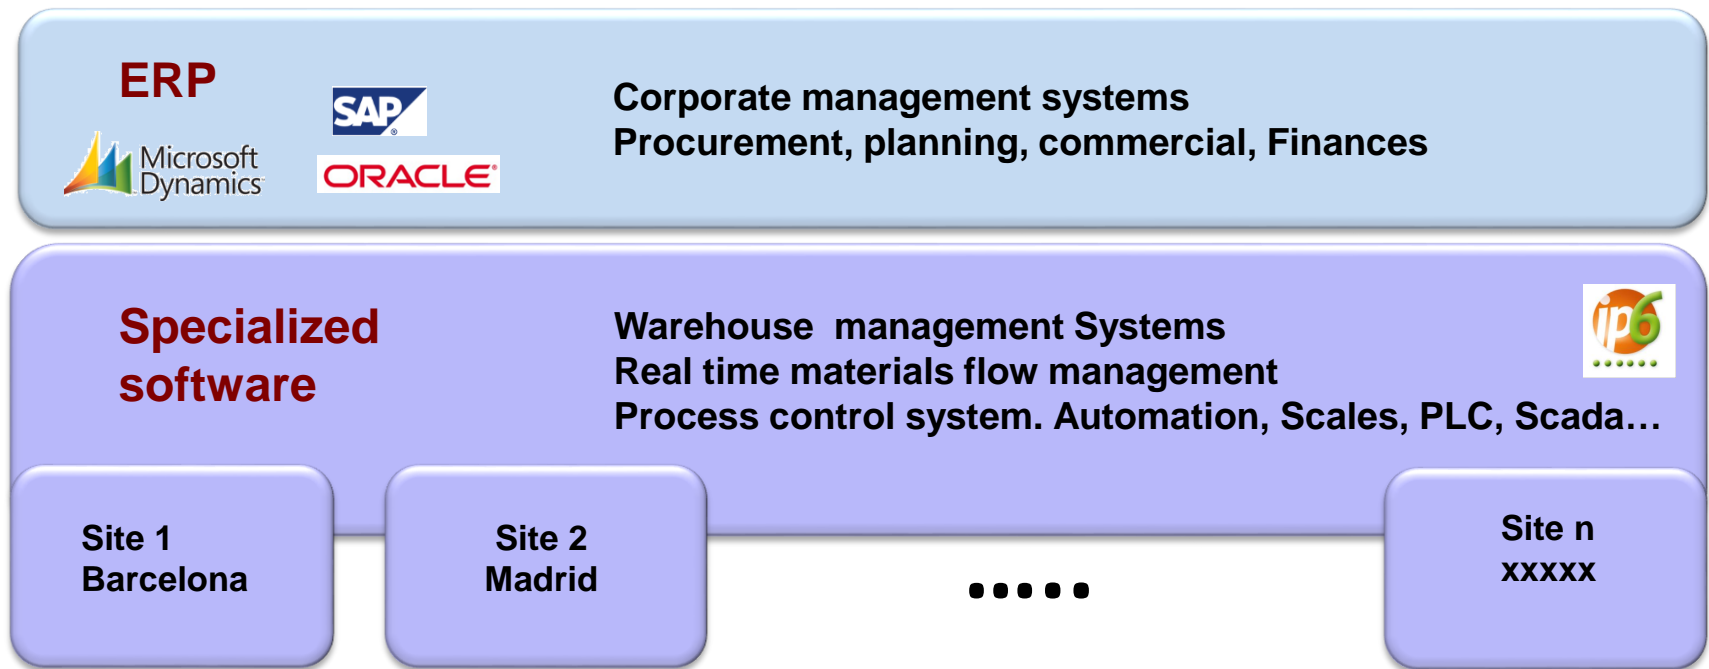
ERP

SAP

Microsoft Dynamics

ORACLE

Corporate management systems
Procurement, planning, commercial, Finances

Specialized software

Warehouse management Systems
Real time materials flow management
Process control system. Automation, Scales, PLC, Scada…

ip6

Site 1
Barcelona

Site 2
Madrid

•••••

Site n
xxxxx